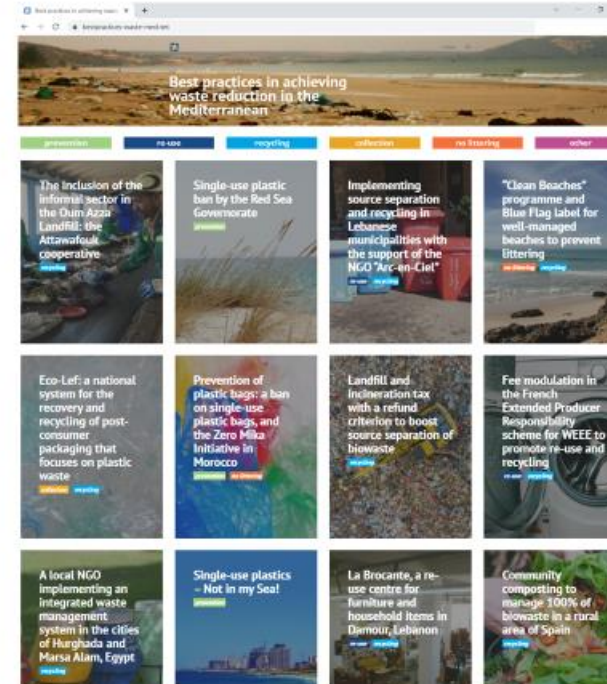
Best practices in achieving waste reduction in the Mediterranean

prevention
re-use
recycling
collection
no littering
other

The inclusion of the informal sector in the Oum Azza Landfill: the Attawafouk cooperative
recycling

Single-use plastic ban by the Red Sea Governorate
prevention

Implementing source separation and recycling in Lebanese municipalities with the support of the NGO "Arc-en-Ciel"
re-use recycling

"Clean Beaches" programme and Blue Flag label for well-managed beaches to prevent littering
no littering recycling

Eco-Lef: a national system for the recovery and recycling of post-consumer packaging that focuses on plastic waste
collection recycling

Prevention of plastic bags: a ban on single-use plastic bags, and the Zero Mika Initiative in Morocco
prevention no littering

Landfill and incineration tax with a refund criterion to boost source separation of biowaste
recycling

Fee modulation in the French Extended Producer Responsibility scheme for WEEE to promote re-use and recycling
re-use recycling

A local NGO implementing an integrated waste management system in the cities of Hurghada and Marsa Alam, Egypt
recycling

Single-use plastics – Not in my Sea!
prevention

La Brocante, a re-use centre for furniture and household items in Damour, Lebanon
re-use recycling

Community composting to manage 100% of biowaste in a rural area of Spain
recycling